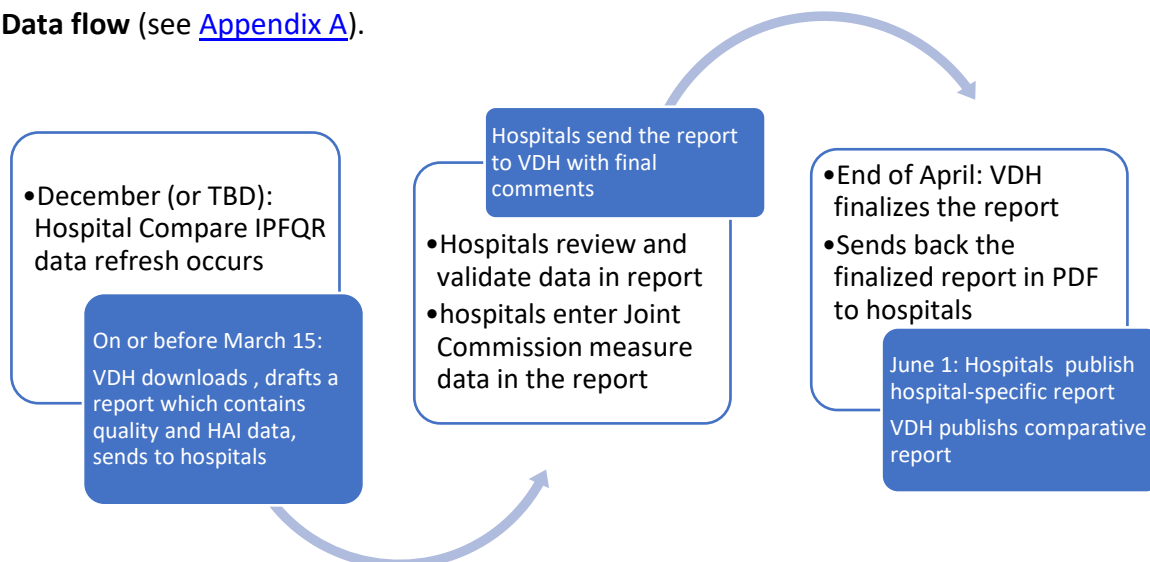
**Data flow** (see Appendix A).

•December (or TBD): Hospital Compare IPFQR data refresh occurs

On or before March 15:

VDH downloads , drafts a report which contains quality and HAI data, sends to hospitals

Hospitals send the report to VDH with final comments

•Hospitals review and validate data in report

•hospitals enter Joint Commission measure data in the report

•End of April: VDH finalizes the report

•Sends back the finalized report in PDF to hospitals

June 1: Hospitals publish hospital-specific report

VDH publishs comparative report